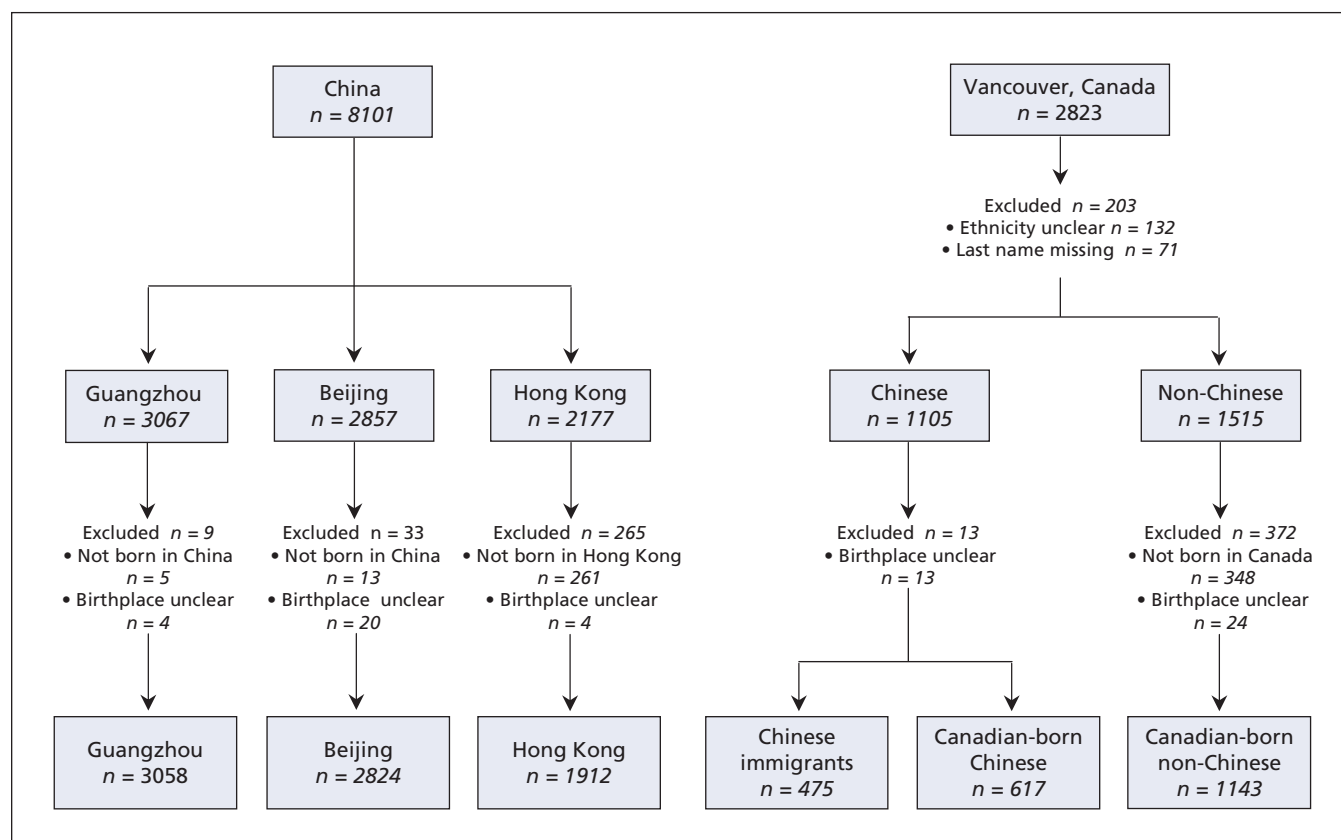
China
$n = 8101$

Guangzhou
$n = 3067$

Excluded $n = 9$
• Not born in China
$n = 5$
• Birthplace unclear
$n = 4$

Guangzhou
$n = 3058$

Beijing
$n = 2857$

Excluded n = 33
• Not born in China
$n = 13$
• Birthplace unclear
$n = 20$

Beijing
$n = 2824$

Hong Kong
$n = 2177$

Excluded $n = 265$
• Not born in Hong Kong
$n = 261$
• Birthplace unclear
$n = 4$

Hong Kong
$n = 1912$

Vancouver, Canada
$n = 2823$

Excluded $n = 203$
• Ethnicity unclear $n = 132$
• Last name missing $n = 71$

Chinese
$n = 1105$

Excluded $n = 13$
• Birthplace unclear
$n = 13$

Chinese immigrants
$n = 475$

Canadian-born Chinese
$n = 617$

Non-Chinese
$n = 1515$

Excluded $n = 372$
• Not born in Canada
$n = 348$
• Birthplace unclear
$n = 24$

Canadian-born non-Chinese
$n = 1143$